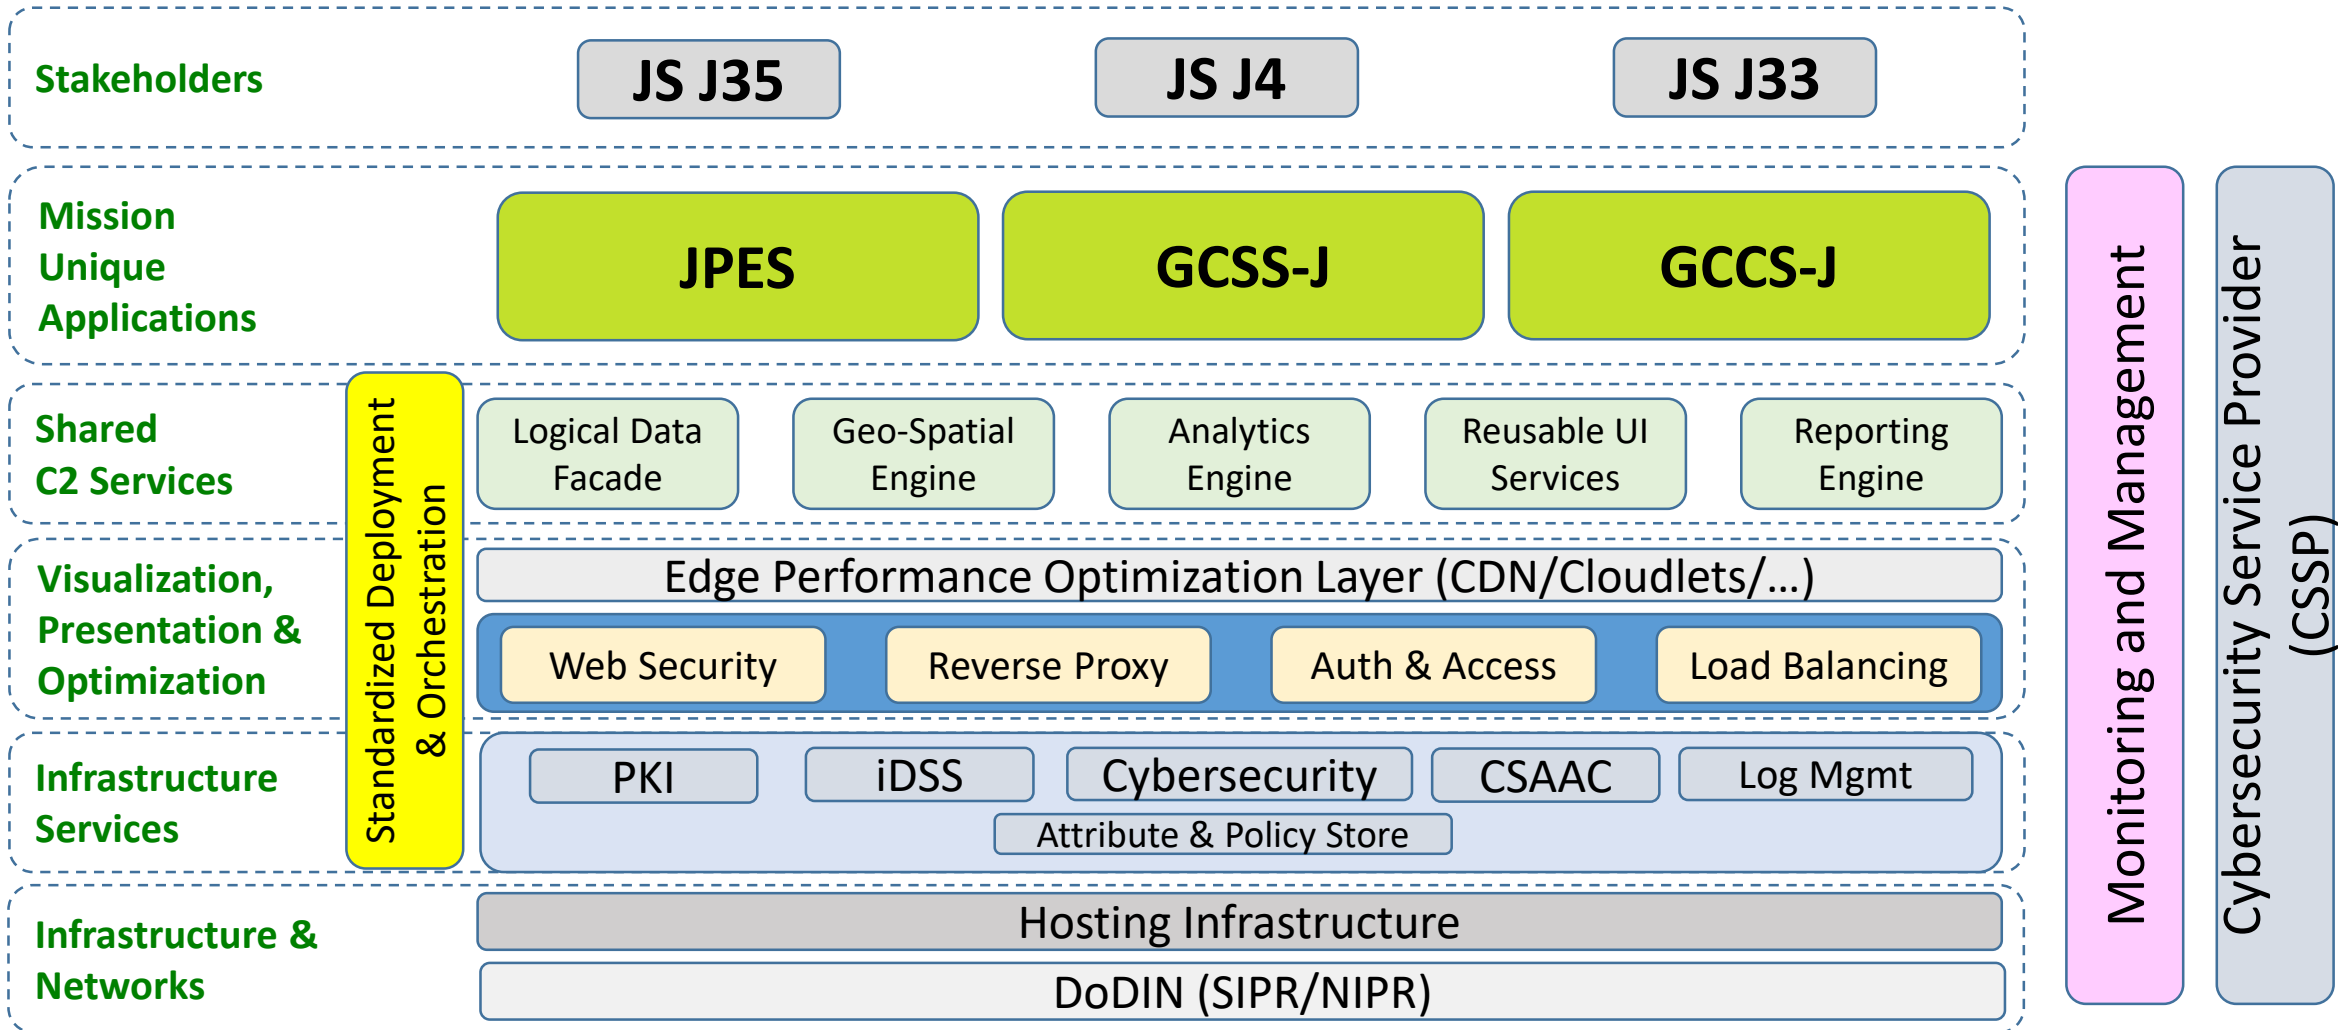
Stakeholders

JS J35

JS J4

JS J33

Mission Unique Applications

JPES

GCSS-J

GCCS-J

Shared C2 Services

Standardized Deployment & Orchestration

Logical Data Facade

Geo-Spatial Engine

Analytics Engine

Reusable UI Services

Reporting Engine

Visualization, Presentation & Optimization

Edge Performance Optimization Layer (CDN/Cloudlets/…)

Web Security

Reverse Proxy

Auth & Access

Load Balancing

Infrastructure Services

PKI

iDSS

Cybersecurity

CSAAC

Log Mgmt

Attribute & Policy Store

Infrastructure & Networks

Hosting Infrastructure

DoDIN (SIPR/NIPR)

Monitoring and Management

Cybersecurity Service Provider (CSSP)